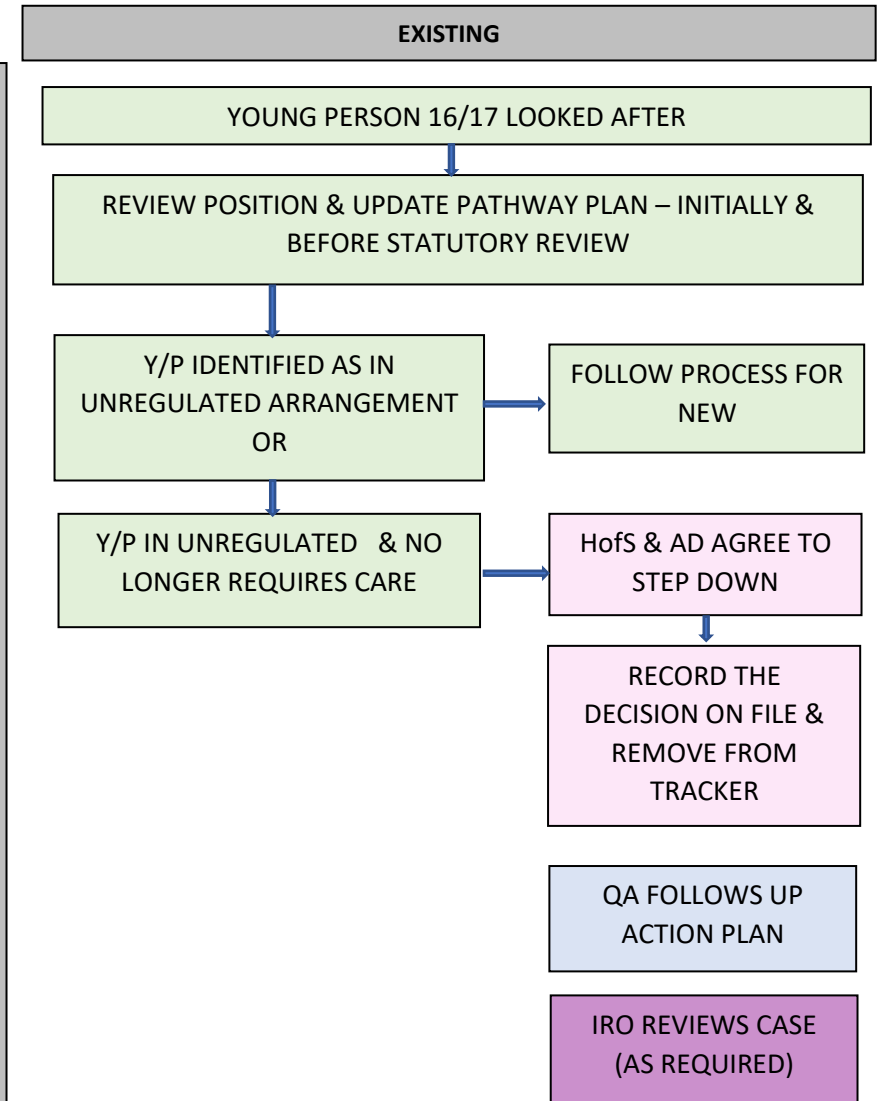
EXISTING

YOUNG PERSON 16/17 LOOKED AFTER

REVIEW POSITION & UPDATE PATHWAY PLAN – INITIALLY & BEFORE STATUTORY REVIEW

Y/P IDENTIFIED AS IN UNREGULATED ARRANGEMENT OR

FOLLOW PROCESS FOR NEW

Y/P IN UNREGULATED & NO LONGER REQUIRES CARE

HofS & AD AGREE TO STEP DOWN

RECORD THE DECISION ON FILE & REMOVE FROM TRACKER

QA FOLLOWS UP ACTION PLAN

IRO REVIEWS CASE (AS REQUIRED)